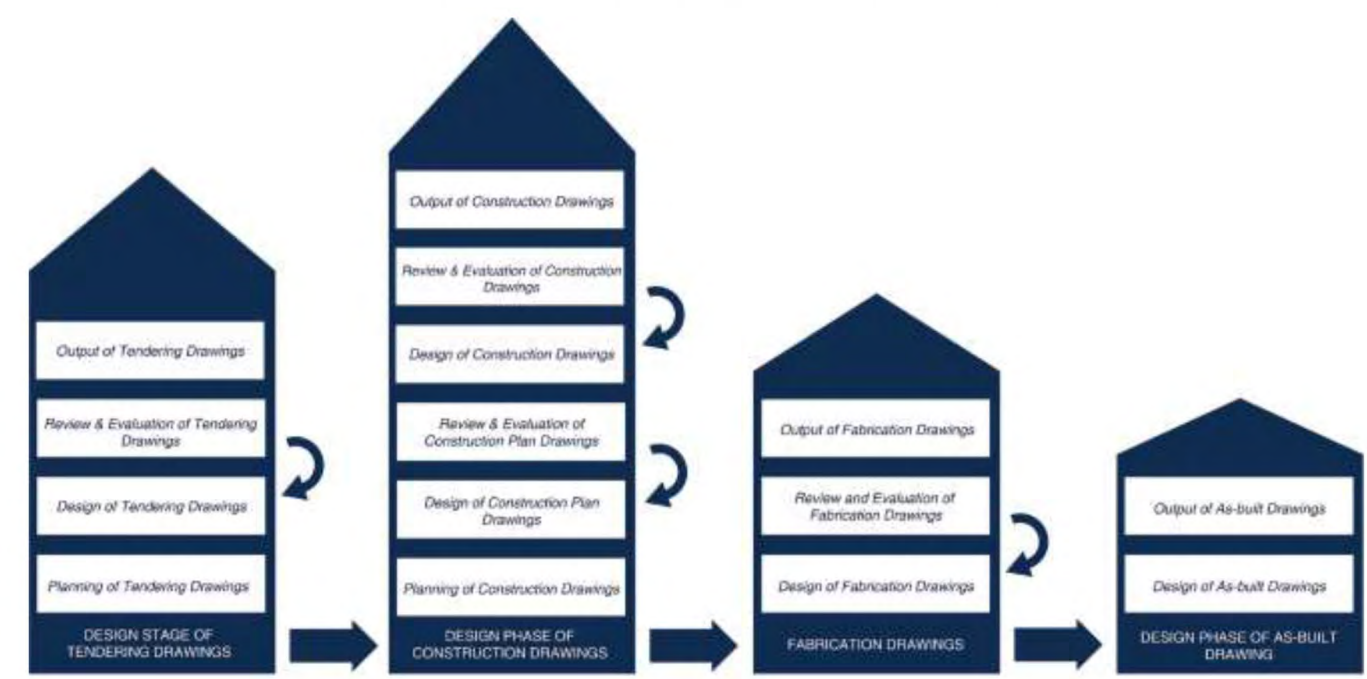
Output of Tendering Drawings

Review & Evaluation of Tendering Drawings

Design of Tendering Drawings

Planning of Tendering Drawings

DESIGN STAGE OF TENDERING DRAWINGS

Output of Construction Drawings

Review & Evaluation of Construction Drawings

Design of Construction Drawings

Review & Evaluation of Construction Plan Drawings

Design of Construction Plan Drawings

Planning of Construction Drawings

DESIGN PHASE OF CONSTRUCTION DRAWINGS

Output of Fabrication Drawings

Review and Evaluation of Fabrication Drawings

Design of Fabrication Drawings

FABRICATION DRAWINGS

Output of As-built Drawings

Design of As-built Drawings

DESIGN PHASE OF AS-BUILT DRAWING